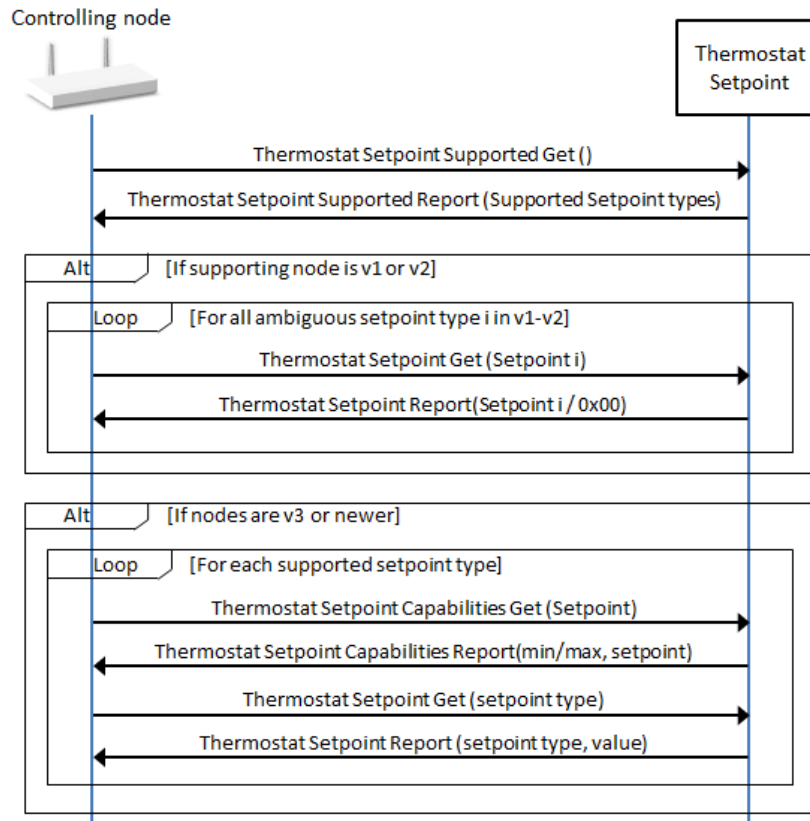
Controlling node

Thermostat Setpoint

Thermostat Setpoint Supported Get ()

Thermostat Setpoint Supported Report (Supported Setpoint types)

Alt [If supporting node is v1 or v2]

Loop [For all ambiguous setpoint type i in v1-v2]

Thermostat Setpoint Get (Setpoint i)

Thermostat Setpoint Report(Setpoint i / 0x00)

Alt [If nodes are v3 or newer]

Loop [For each supported setpoint type]

Thermostat Setpoint Capabilities Get (Setpoint)

Thermostat Setpoint Capabilities Report(min/max, setpoint)

Thermostat Setpoint Get (setpoint type)

Thermostat Setpoint Report (setpoint type, value)